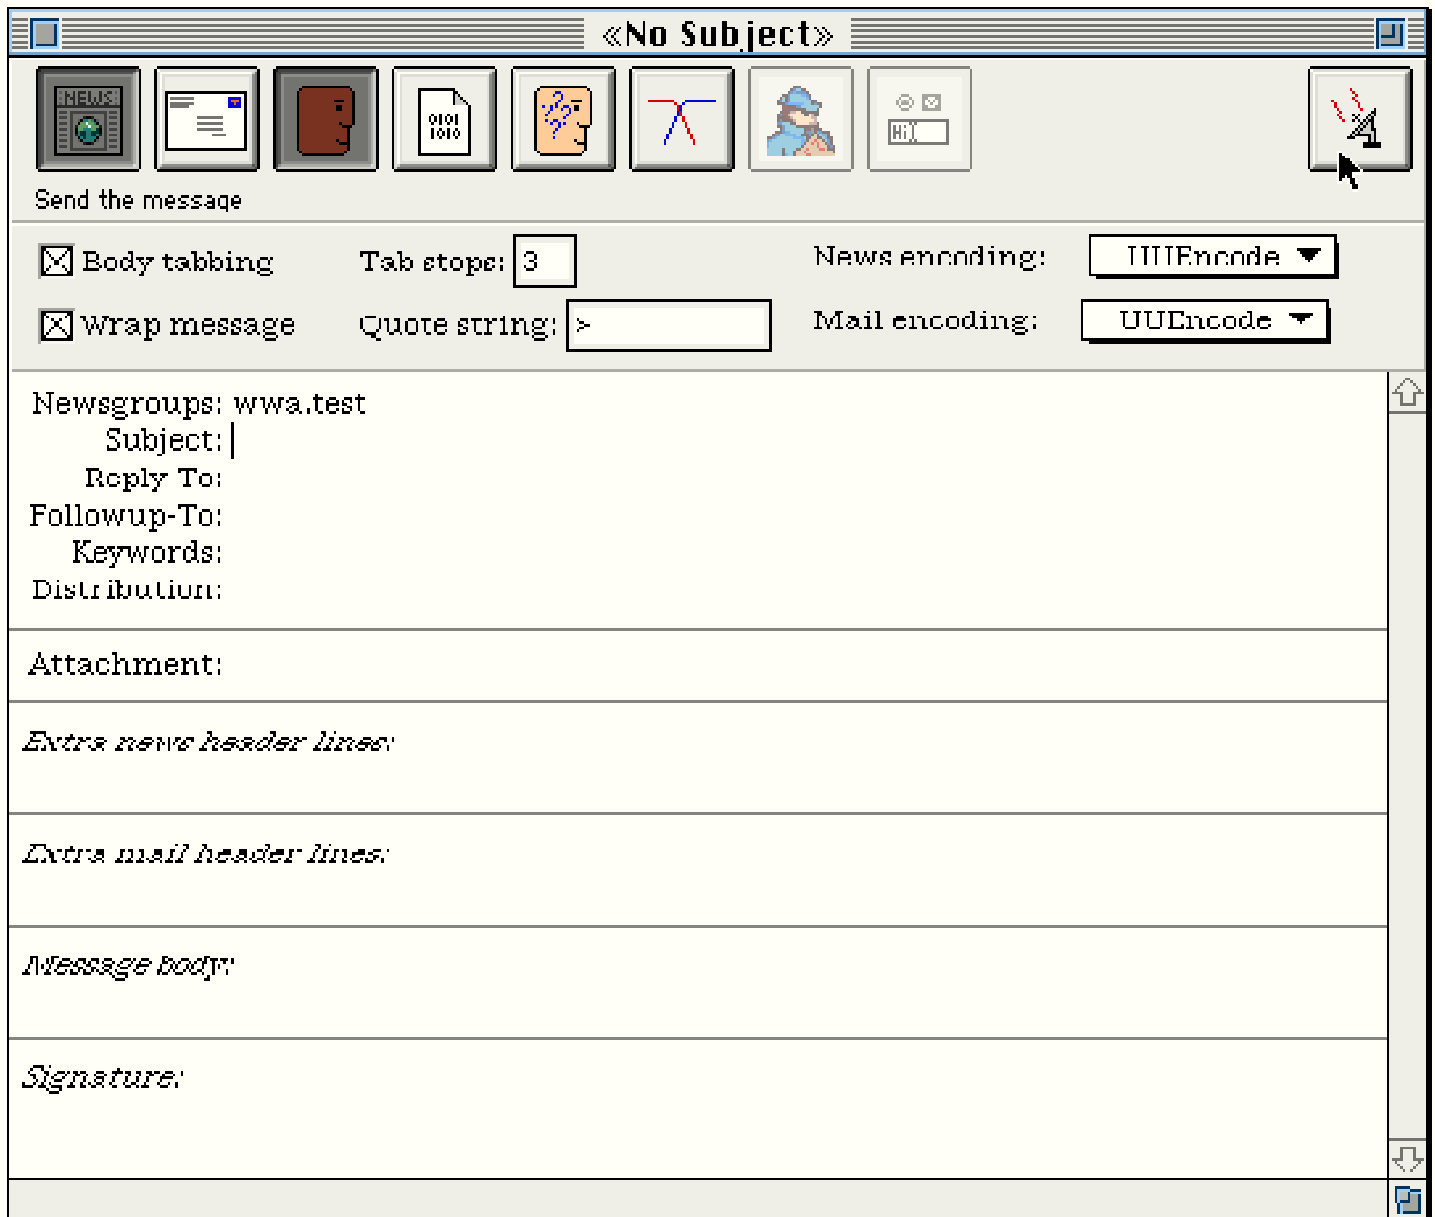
«No Subject»

NEWS

0101 1010

Hi

Send the message

Body tabbing

Tab stops: 3

News encoding: UUEncode

Wrap message

Quote string: >

Mail encoding: UUEncode

Newsgroups: wwa.test

Subject:

Reply To:

Followup-To:

Keywords:

Distribution:

Attachment:

Extra news header lines:

Extra mail header lines:

Message body:

Signature: